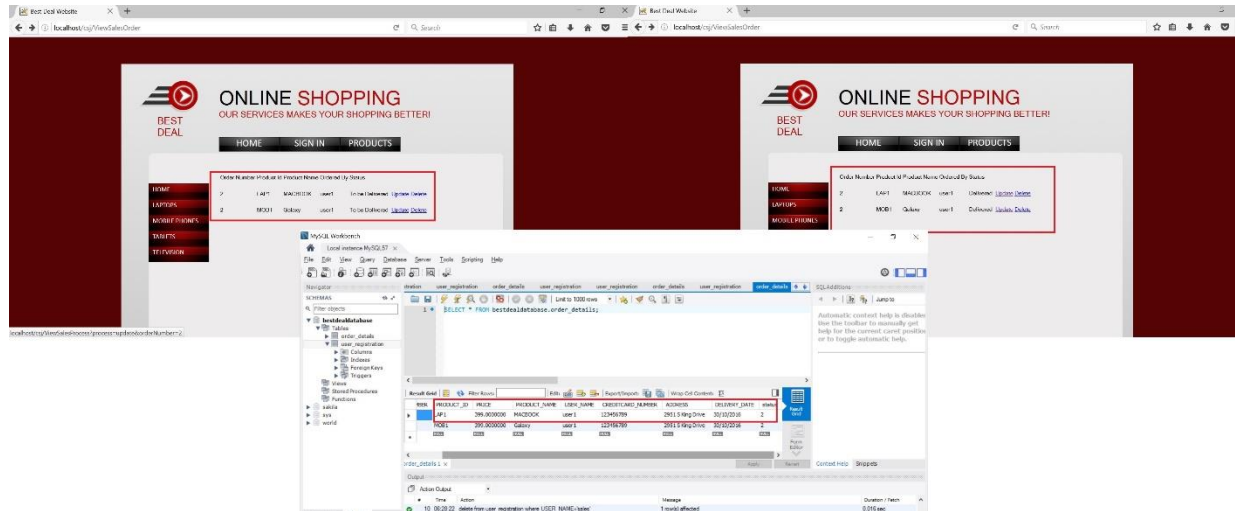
Best Deal Website
localhost/csj/ViewSalesOrder
Search

BEST DEAL
ONLINE SHOPPING
OUR SERVICES MAKES YOUR SHOPPING BETTER!
HOME SIGN IN PRODUCTS

Order Number Product Id Product Name Ordered By Status
2 LAP1 MACBOOK user1 To be Delivered Update Delete
2 MOB1 Galaxy user1 To be Delivered Update Delete

HOME
LAPTOPS
MOBILE PHONES
TABLETS
TELEVISION

localhost/csj/ViewSalesProcess/process=update&orderNumber=2

Best Deal Website
localhost/csj/ViewSalesOrder
Search

BEST DEAL
ONLINE SHOPPING
OUR SERVICES MAKES YOUR SHOPPING BETTER!
HOME SIGN IN PRODUCTS

Order Number Product Id Product Name Ordered By Status
2 LAP1 MACBOOK user1 Delivered Update Delete
2 MOB1 Galaxy user1 Delivered Update Delete

HOME
LAPTOPS
MOBILE PHONES

MySQL Workbench
Local instance MySQL57
File Edit View Query Database Server Tools Scripting Help
Navigator
SCHEMAS
Filter objects
bestdealdatabase
Tables
order_details
user_registration
Columns
Indexes
Foreign Keys
Triggers
Views
Stored Procedures
Functions
sakila
sys
world

stration user_registration order_details user_registration user_registration order_details user_registration order_details
Limit to 1000 rows
1 SELECT * FROM bestdealdatabase.order_details;

SQLAdditions
Jump to
Automatic context help is disabled. Use the toolbar to manually get help for the current caret position or to toggle automatic help.

Result Grid Filter Rows: Edit: Export/Import: Wrap Cell Contents:

| BER | PRODUCT_ID | PRICE | PRODUCT_NAME | USER_NAME | CREDITCARD_NUMBER | ADDRESS | DELIVERY_DATE | status |
|---|---|---|---|---|---|---|---|---|
| | LAP1 | 399.0000000 | MACBOOK | user1 | 123456789 | 2951 S King Drive | 30/10/2016 | 2 |
| | MOB1 | 399.0000000 | Galaxy | user1 | 123456789 | 2951 S King Drive | 30/10/2016 | 2 |
| | NULL | NULL | NULL | NULL | NULL | NULL | NULL | NULL |

Result Grid
Form Editor
order_details 1
Apply Revert
Context Help Snippets
Output
Action Output
Time Action Message Duration / Fetch
10 08:28:22 delete from user_registration where USER_NAME='sales' 1 row(s) affected 0.016 sec